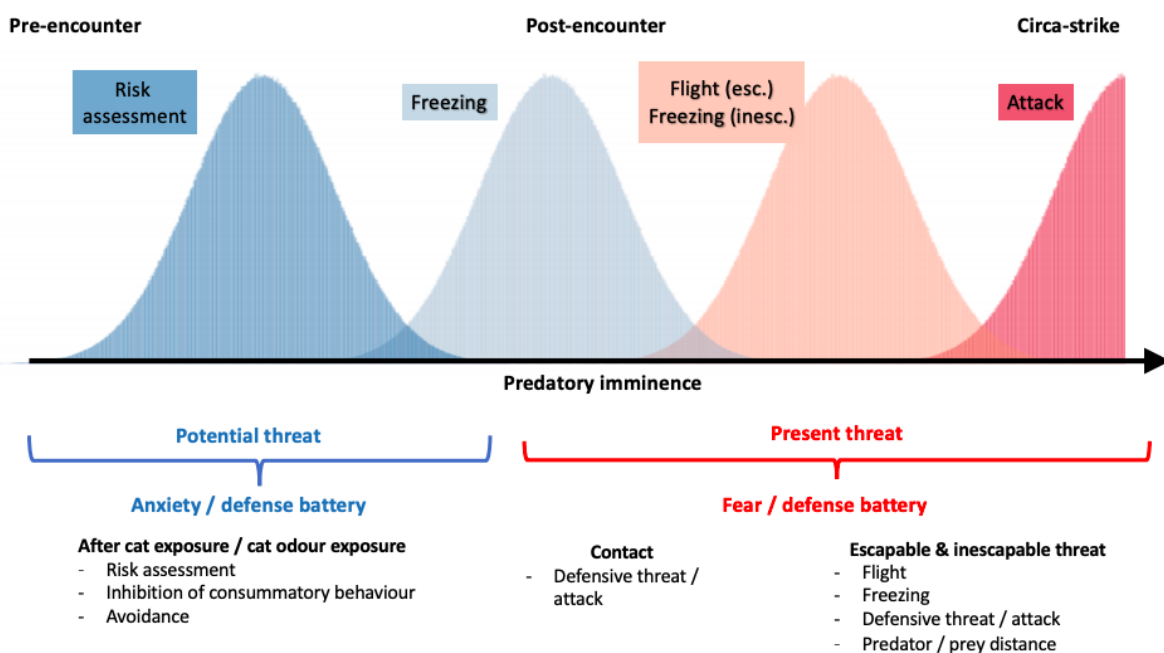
Pre-encounter

Post-encounter

Circa-strike

Risk assessment

Freezing

Flight (esc.)
Freezing (inesc.)

Attack

Predatory imminence

Potential threat

Anxiety / defense battery

After cat exposure / cat odour exposure
- Risk assessment
- Inhibition of consummatory behaviour
- Avoidance

Present threat

Fear / defense battery

Contact
- Defensive threat / attack

Escapable & inescapable threat
- Flight
- Freezing
- Defensive threat / attack
- Predator / prey distance